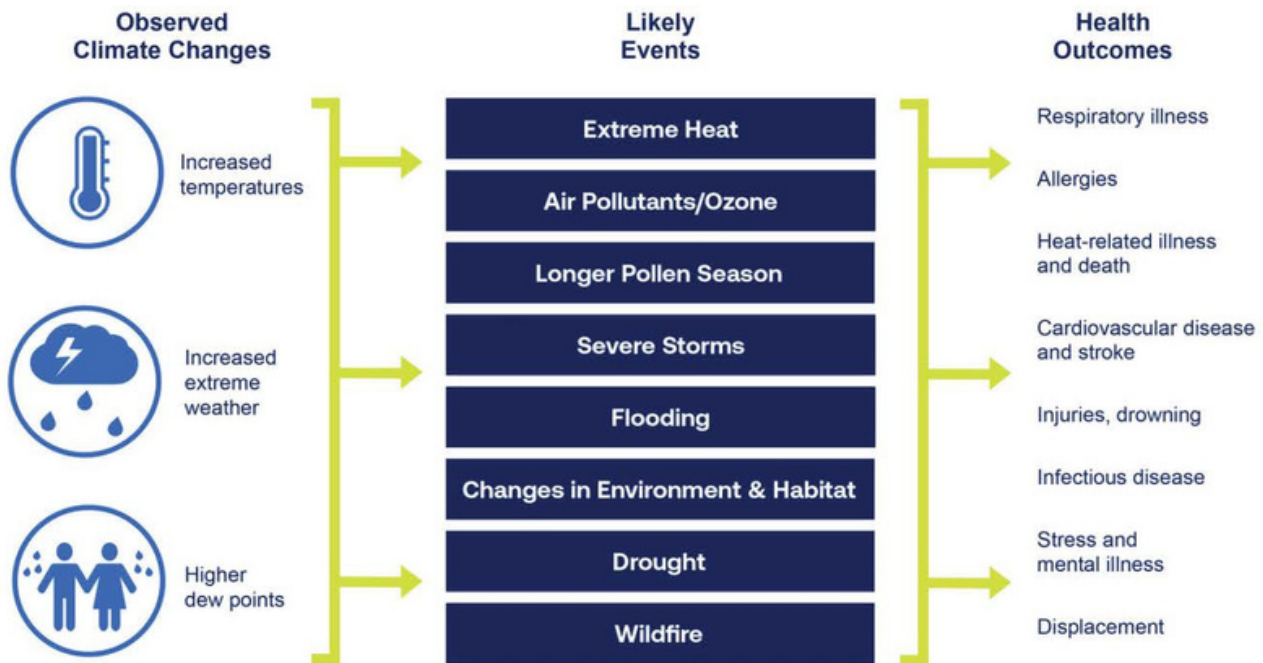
Observed Climate Changes

Increased temperatures

Increased extreme weather

Higher dew points

Likely Events

Extreme Heat

Air Pollutants/Ozone

Longer Pollen Season

Severe Storms

Flooding

Changes in Environment & Habitat

Drought

Wildfire

Health Outcomes

Respiratory illness

Allergies

Heat-related illness and death

Cardiovascular disease and stroke

Injuries, drowning

Infectious disease

Stress and mental illness

Displacement